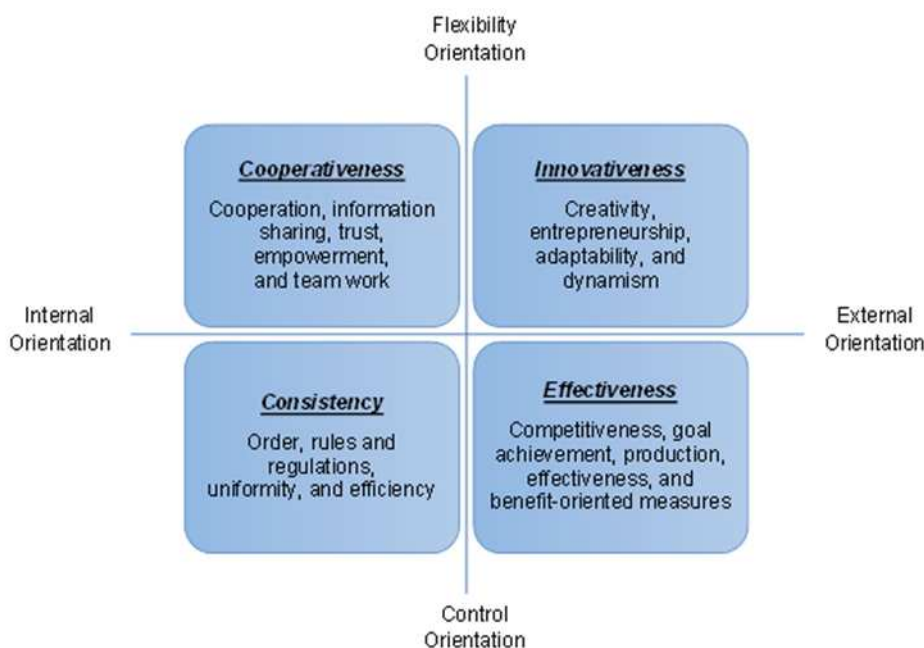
Flexibility Orientation

Cooperativeness

Cooperation, information sharing, trust, empowerment, and team work

Innovativeness

Creativity, entrepreneurship, adaptability, and dynamism

Internal Orientation

External Orientation

Consistency

Order, rules and regulations, uniformity, and efficiency

Effectiveness

Competitiveness, goal achievement, production, effectiveness, and benefit-oriented measures

Control Orientation